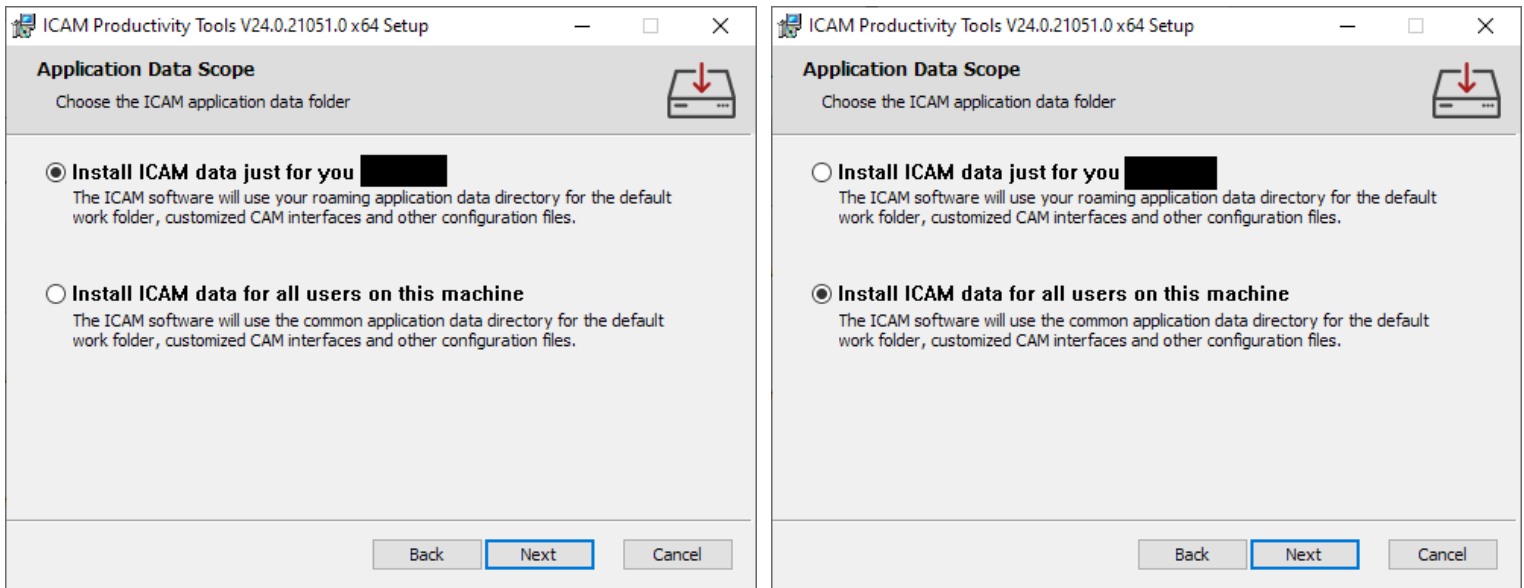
ICAM Productivity Tools V24.0.21051.0 x64 Setup

Application Data Scope

Choose the ICAM application data folder

Install ICAM data just for you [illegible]

The ICAM software will use your roaming application data directory for the default work folder, customized CAM interfaces and other configuration files.

Install ICAM data for all users on this machine

The ICAM software will use the common application data directory for the default work folder, customized CAM interfaces and other configuration files.

Back Next Cancel

ICAM Productivity Tools V24.0.21051.0 x64 Setup

Application Data Scope

Choose the ICAM application data folder

Install ICAM data just for you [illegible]

The ICAM software will use your roaming application data directory for the default work folder, customized CAM interfaces and other configuration files.

Install ICAM data for all users on this machine

The ICAM software will use the common application data directory for the default work folder, customized CAM interfaces and other configuration files.

Back Next Cancel